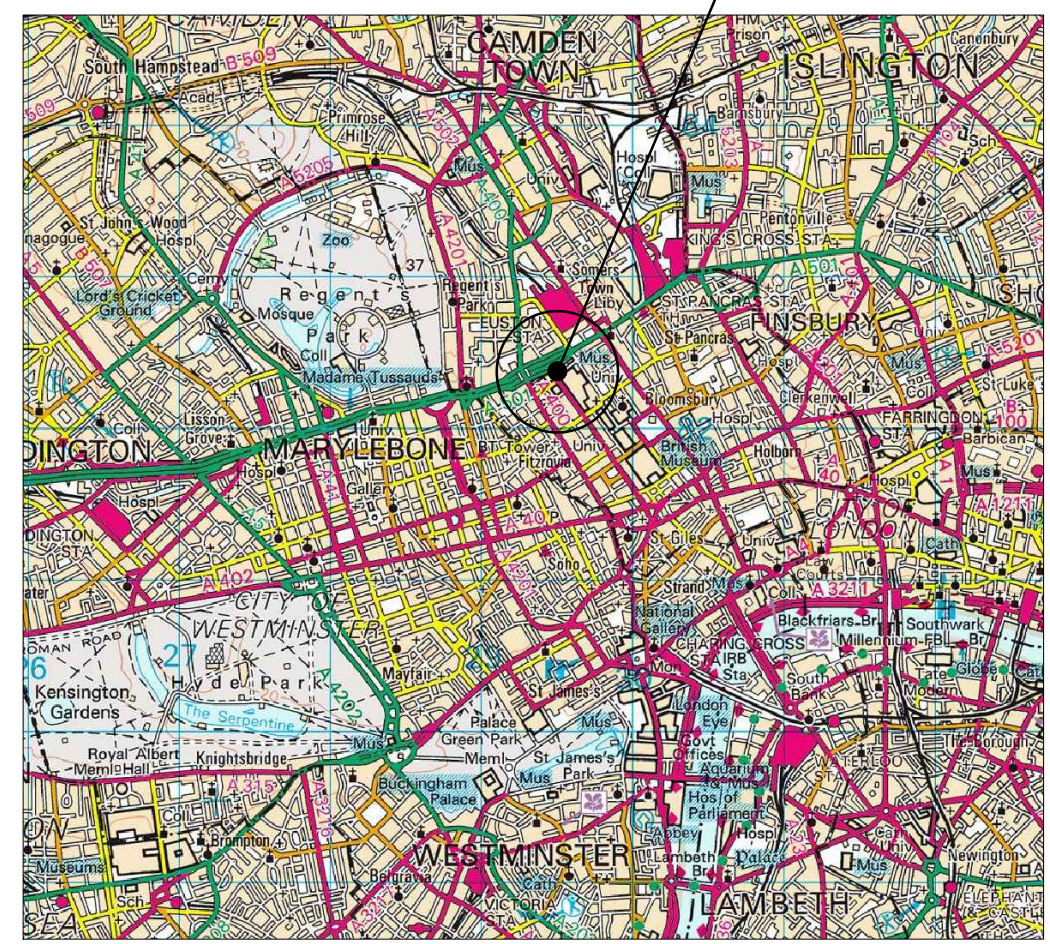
CAMDEN TOWN
HM Prison
Canonbury
ISLINGTON
South Hampstead
B 509
509
Acad
Primrose Hill
A 5205
Mus
A 400
Univ
Hospl
Coll
Mus
Barnsbury
5203
Sch
St John's Wood
Hospl
nagogue
B 507
Zoo
A 4201
37
Pentonville
KING'S CROSS STA
Cemy
Lord's Cricket Ground
Regent's Park
Mosque
Coll
Regent Park
Somers Town
Liby
EUSTON STA
ST PANCRAS STA
A 501
St Pancras
FINSBURY
Mus
Uni
A 520
Madame Tussauds
A 400
Mus
Univ
Hospl
Clerkenwell
St Luke
Lisson Grove
DINGTON
MARYLEBONE
BT Tower
Fitzrovia
Univ
Bloomsbury
Hospl
British Museum
Holborn
FARRINGDON STA
Barbican
B 100
Hospl
Hospl
A 40
Gallery
A 40
Hospl
A 1211
CITY OF LONDON
DINGTON STA
A 402
Soho
St Giles
Univ
Cath
Strand
Mus
Coll
A 3211
CITY OF WESTMINSTER
National Gallery
CHARING CROSS
Blackfriars Br
Southwark Br
Millennium FB
ROMAN ROAD
26
27
Hyde Park
Mayfair
St James's
Mon
Sta
South Bank
Globe
Tate Modern
Kensington Gardens
A 202
The Serpentine
London Eye
Palace
Green Park
Mus
Royal Albert Meml Hall
Knightsbridge
Mus
Meml
St James's Park
Mus
Govt Offices
Aquarium
The Borough
WATERLOO STA
A 315
A 3216
Buckingham Palace
Hos of Parliament
Coll
Brompton
Hospl
Abbey
Hospl
Lambeth Br
Palace
Cath
Univ
Mus
Newington
Museums
Sch
WESTMINSTER
Belgravia
Cath
VICTORIA STA
LAMBETH
ELEPHANT & CASTLE